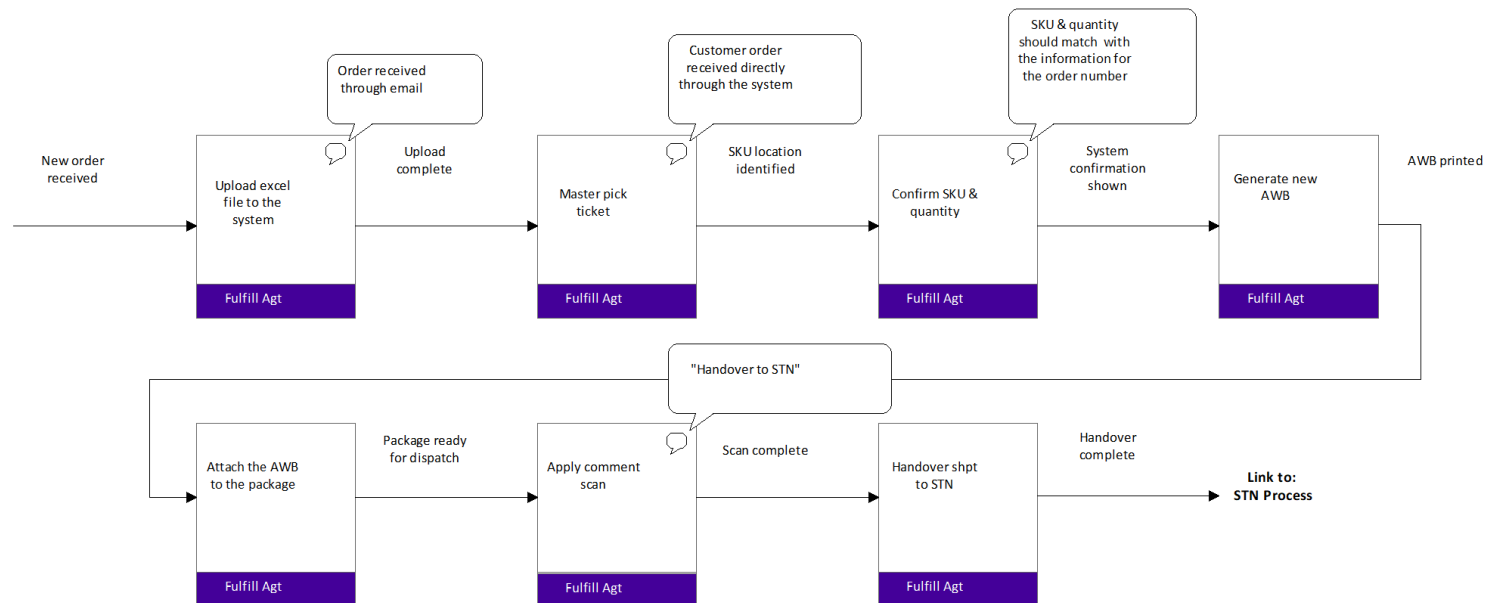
Order received through email

Customer order received directly through the system

SKU & quantity should match with the information for the order number

New order received

Upload excel file to the system

Fulfill Agt

Upload complete

Master pick ticket

Fulfill Agt

SKU location identified

Confirm SKU & quantity

Fulfill Agt

System confirmation shown

Generate new AWB

Fulfill Agt

AWB printed

"Handover to STN"

Attach the AWB to the package

Fulfill Agt

Package ready for dispatch

Apply comment scan

Fulfill Agt

Scan complete

Handover shpt to STN

Fulfill Agt

Handover complete

Link to:
STN Process